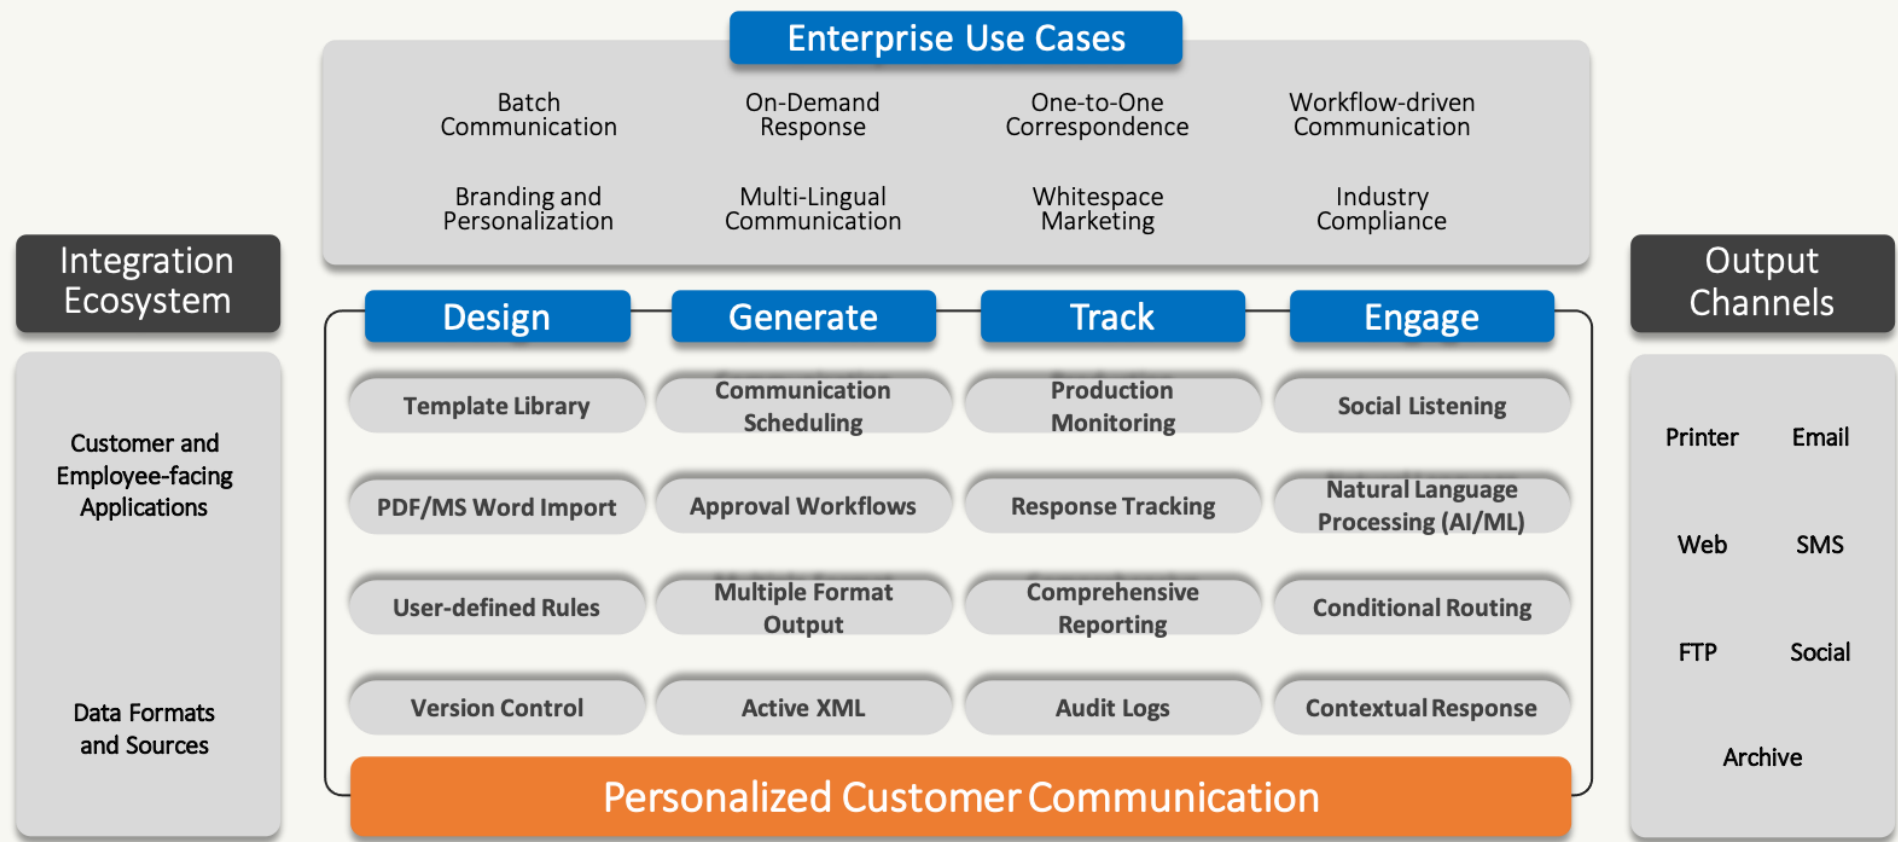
Enterprise Use Cases

Batch Communication

On-Demand Response

One-to-One Correspondence

Workflow-driven Communication

Branding and Personalization

Multi-Lingual Communication

Whitespace Marketing

Industry Compliance

Integration Ecosystem

Customer and Employee-facing Applications

Data Formats and Sources

Design

Template Library

PDF/MS Word Import

User-defined Rules

Version Control

Generate

Communication Scheduling

Approval Workflows

Multiple Format Output

Active XML

Track

Production Monitoring

Response Tracking

Comprehensive Reporting

Audit Logs

Engage

Social Listening

Natural Language Processing (AI/ML)

Conditional Routing

Contextual Response

Personalized Customer Communication

Output Channels

Printer

Email

Web

SMS

FTP

Social

Archive